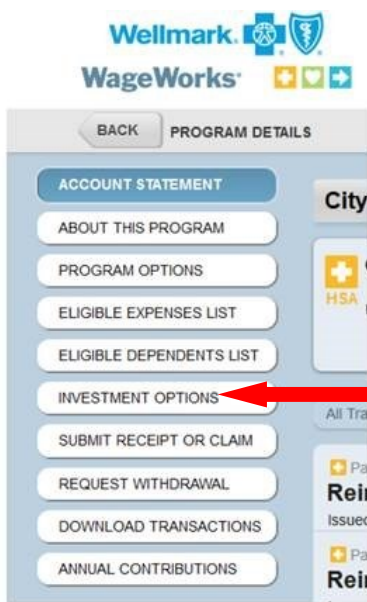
Wellmark.

WageWorks

BACK PROGRAM DETAILS

ACCOUNT STATEMENT

ABOUT THIS PROGRAM

PROGRAM OPTIONS

ELIGIBLE EXPENSES LIST

ELIGIBLE DEPENDENTS LIST

INVESTMENT OPTIONS

SUBMIT RECEIPT OR CLAIM

REQUEST WITHDRAWAL

DOWNLOAD TRANSACTIONS

ANNUAL CONTRIBUTIONS

City

HSA

All Tra

Pa

Rei

Issued

Pa

Rei